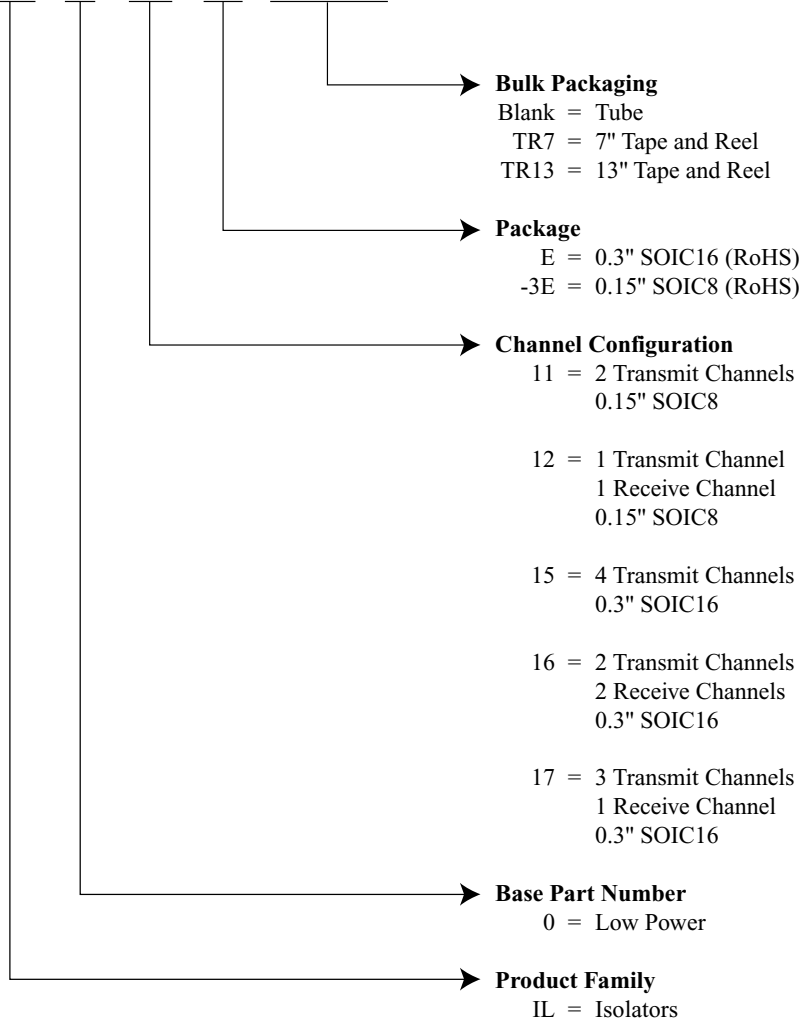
**Bulk Packaging**
Blank = Tube
TR7 = 7" Tape and Reel
TR13 = 13" Tape and Reel

**Package**
E = 0.3" SOIC16 (RoHS)
-3E = 0.15" SOIC8 (RoHS)

**Channel Configuration**
11 = 2 Transmit Channels
0.15" SOIC8

12 = 1 Transmit Channel
1 Receive Channel
0.15" SOIC8

15 = 4 Transmit Channels
0.3" SOIC16

16 = 2 Transmit Channels
2 Receive Channels
0.3" SOIC16

17 = 3 Transmit Channels
1 Receive Channel
0.3" SOIC16

**Base Part Number**
0 = Low Power

**Product Family**
IL = Isolators